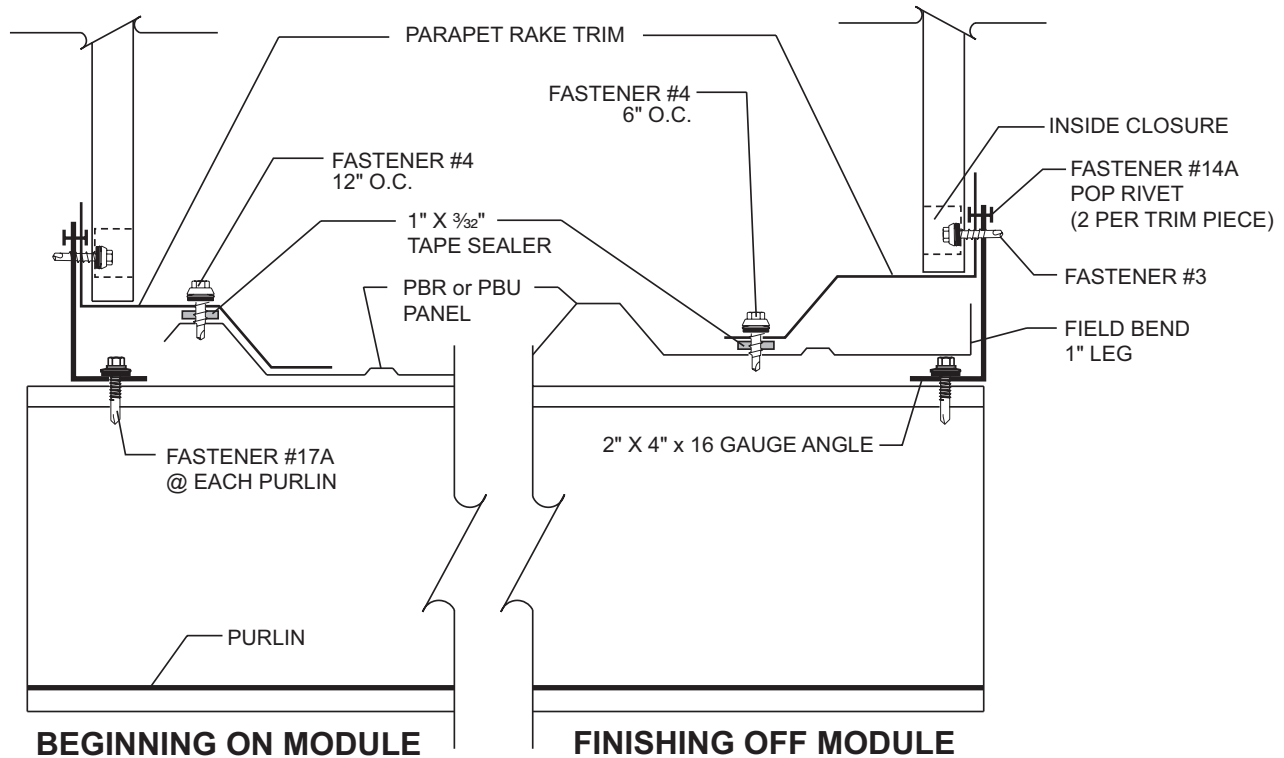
PARAPET RAKE TRIM

FASTENER #4
6" O.C.

INSIDE CLOSURE

FASTENER #4
12" O.C.

FASTENER #14A
POP RIVET
(2 PER TRIM PIECE)

1" X $\frac{3}{32}$"
TAPE SEALER

FASTENER #3

PBR or PBU
PANEL

FIELD BEND
1" LEG

FASTENER #17A
@ EACH PURLIN

2" X 4" x 16 GAUGE ANGLE

PURLIN

BEGINNING ON MODULE

FINISHING OFF MODULE